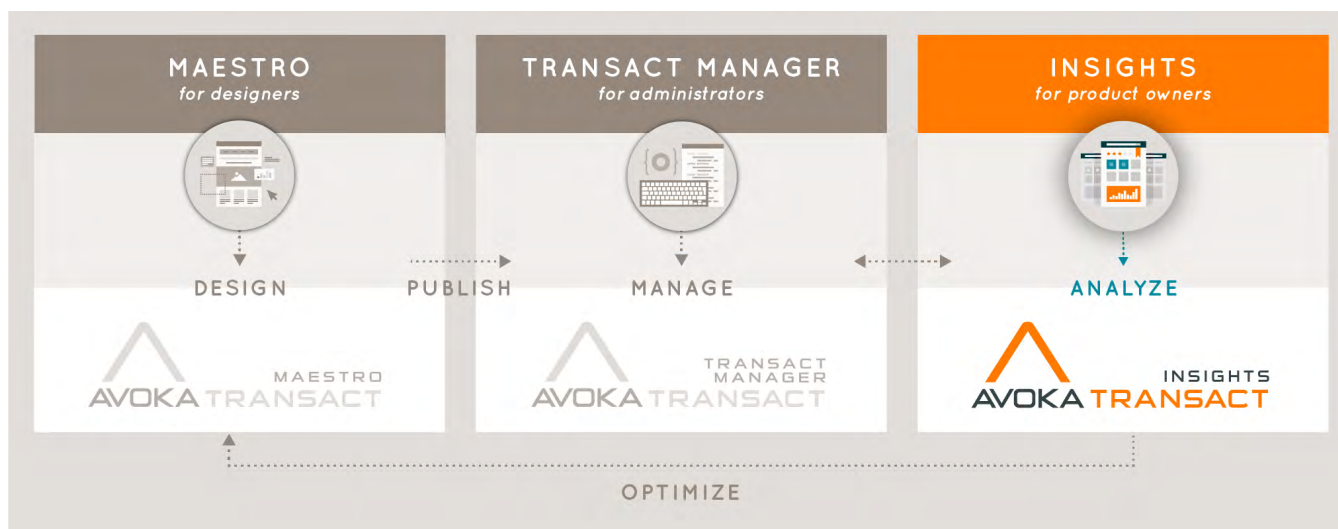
MAESTRO
for designers

TRANSACT MANAGER
for administrators

INSIGHTS
for product owners

DESIGN

PUBLISH

MANAGE

ANALYZE

MAESTRO
AVOKA TRANSACT

TRANSACT MANAGER
AVOKA TRANSACT

INSIGHTS
AVOKA TRANSACT

OPTIMIZE